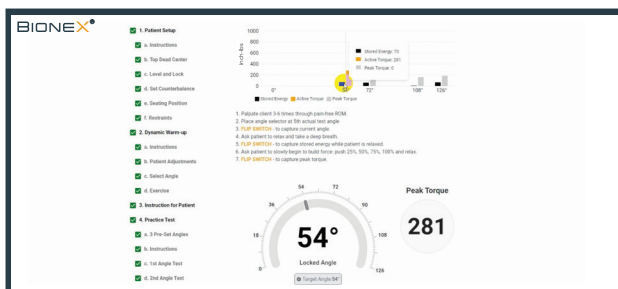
BIONEX®

1. Patient Setup
a. Instructions
b. Top Dead Center
c. Level and Lock
d. Set Counterbalance
e. Seating Position
f. Restraints
2. Dynamic Warm-up
a. Instructions
b. Patient Adjustments
c. Select Angle
d. Exercise
3. Instruction for Patient
4. Practice Test
a. 3 Pre-Set Angles
b. Instructions
c. 1st Angle Test
d. 2nd Angle Test

1000
800
600
400
200
0
inch-lbs
0°
72°
108°
126°
Stored Energy: 70
Active Torque: 281
Peak Torque: 0
Stored Energy
Active Torque
Peak Torque

1. Palpate client 3-6 times through pain-free ROM.
2. Place angle selector at 5th actual test angle
3. FLIP SWITCH - to capture current angle.
4. Ask patient to relax and take a deep breath.
5. FLIP SWITCH - to capture stored energy while patient is relaxed.
6. Ask patient to slowly begin to build force: push 25%, 50%, 75%, 100% and relax.
7. FLIP SWITCH - to capture peak torque.

54
72
36
90
18
108
0
126
54°
Locked Angle
Target Angle 54°

Peak Torque
281